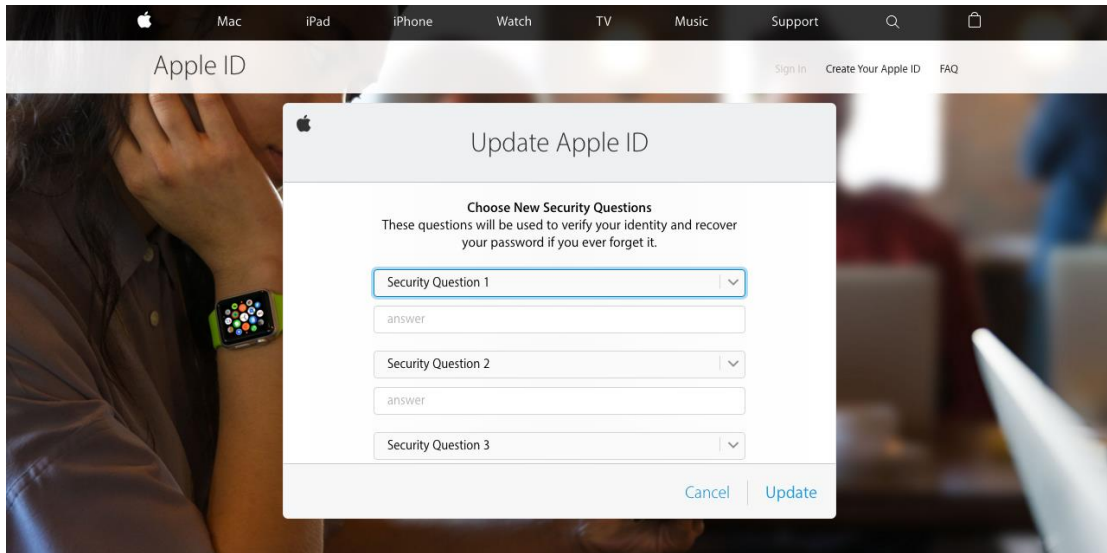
Mac iPad iPhone Watch TV Music Support

Apple ID

Sign In Create Your Apple ID FAQ

Update Apple ID

Choose New Security Questions
These questions will be used to verify your identity and recover your password if you ever forget it.

Security Question 1

answer

Security Question 2

answer

Security Question 3

Cancel Update